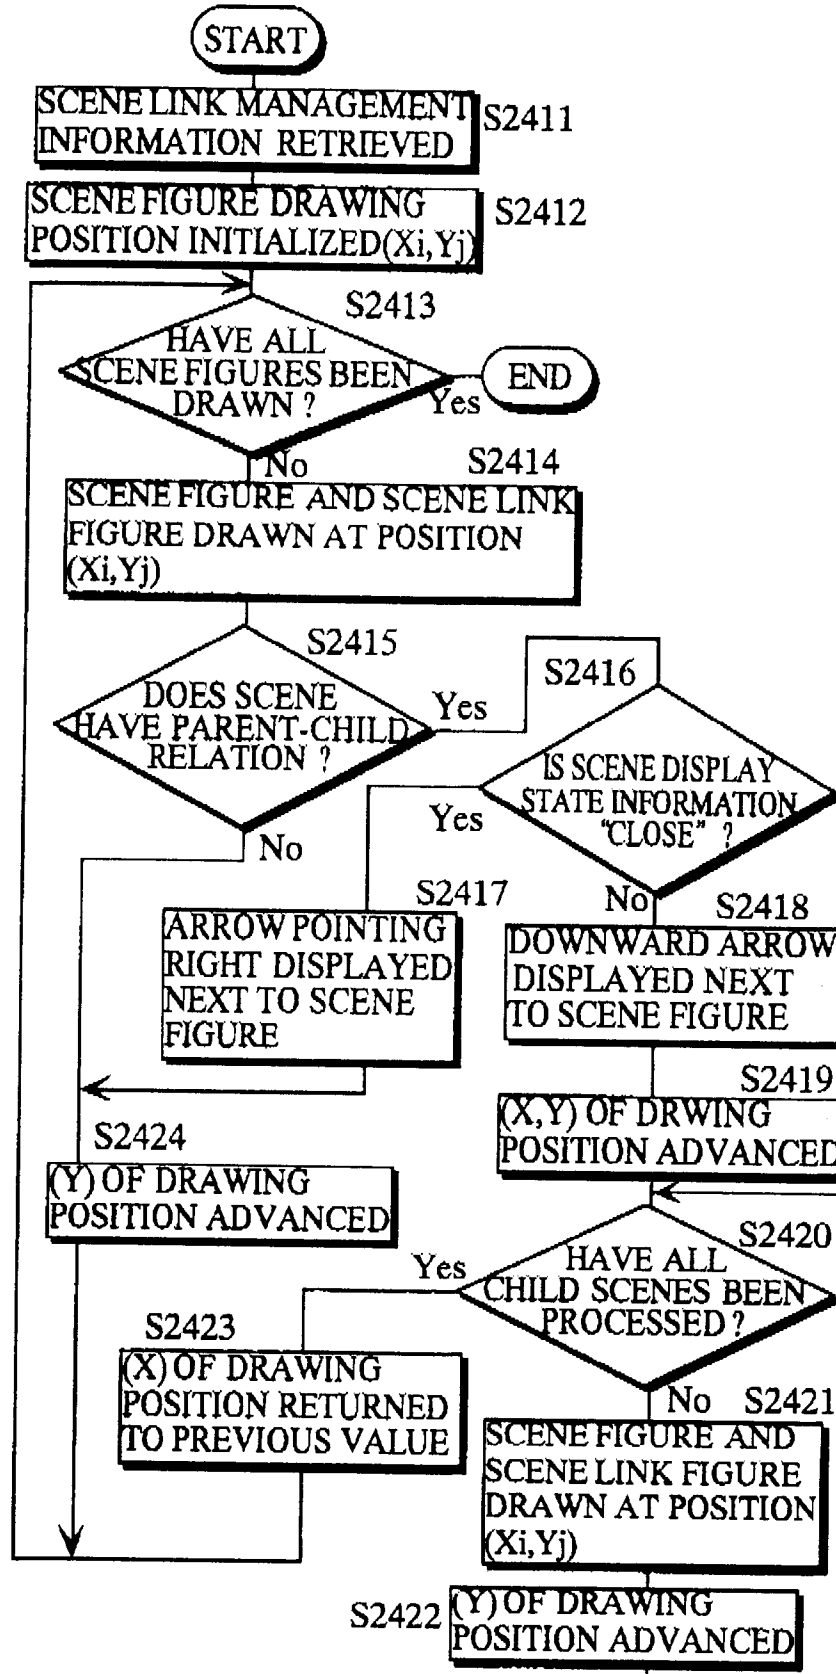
START

SCENE LINK MANAGEMENT INFORMATION RETRIEVED S2411

SCENE FIGURE DRAWING POSITION INITIALIZED(Xi,Yj) S2412

S2413

HAVE ALL SCENE FIGURES BEEN DRAWN ?

Yes

END

No

S2414

SCENE FIGURE AND SCENE LINK FIGURE DRAWN AT POSITION (Xi,Yj)

S2415

DOES SCENE HAVE PARENT-CHILD RELATION ?

Yes

S2416

IS SCENE DISPLAY STATE INFORMATION "CLOSE" ?

Yes

No

No

S2417

ARROW POINTING RIGHT DISPLAYED NEXT TO SCENE FIGURE

S2418

DOWNWARD ARROW DISPLAYED NEXT TO SCENE FIGURE

S2419

(X,Y) OF DRWING POSITION ADVANCED

S2424

(Y) OF DRAWING POSITION ADVANCED

S2420

HAVE ALL CHILD SCENES BEEN PROCESSED ?

Yes

S2423

(X) OF DRAWING POSITION RETURNED TO PREVIOUS VALUE

No S2421

SCENE FIGURE AND SCENE LINK FIGURE DRAWN AT POSITION (Xi,Yj)

S2422

(Y) OF DRAWING POSITION ADVANCED